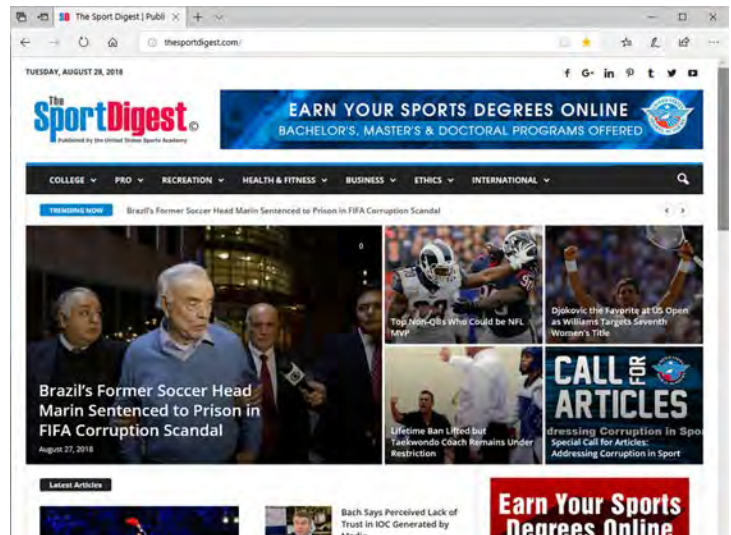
The Sport Digest | Publi ×

thesportdigest.com/

TUESDAY, AUGUST 28, 2018

The SportDigest.

Published by the United States Sports Academy

EARN YOUR SPORTS DEGREES ONLINE
BACHELOR'S, MASTER'S & DOCTORAL PROGRAMS OFFERED

COLLEGE PRO RECREATION HEALTH & FITNESS BUSINESS ETHICS INTERNATIONAL

TRENDING NOW Brazil's Former Soccer Head Marin Sentenced to Prison in FIFA Corruption Scandal

Brazil's Former Soccer Head Marin Sentenced to Prison in FIFA Corruption Scandal
August 27, 2018

Top Non-QBs Who Could be NFL MVP

Djokovic the Favorite at US Open as Williams Targets Seventh Women's Title

Lifetime Ban Lifted but Taekwondo Coach Remains Under Restriction

CALL FOR ARTICLES
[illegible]ddressing Corruption in Spo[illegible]
Special Call for Articles: Addressing Corruption in Sport

Latest Articles

Bach Says Perceived Lack of Trust in IOC Generated by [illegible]

Earn Your Sports Degrees Online